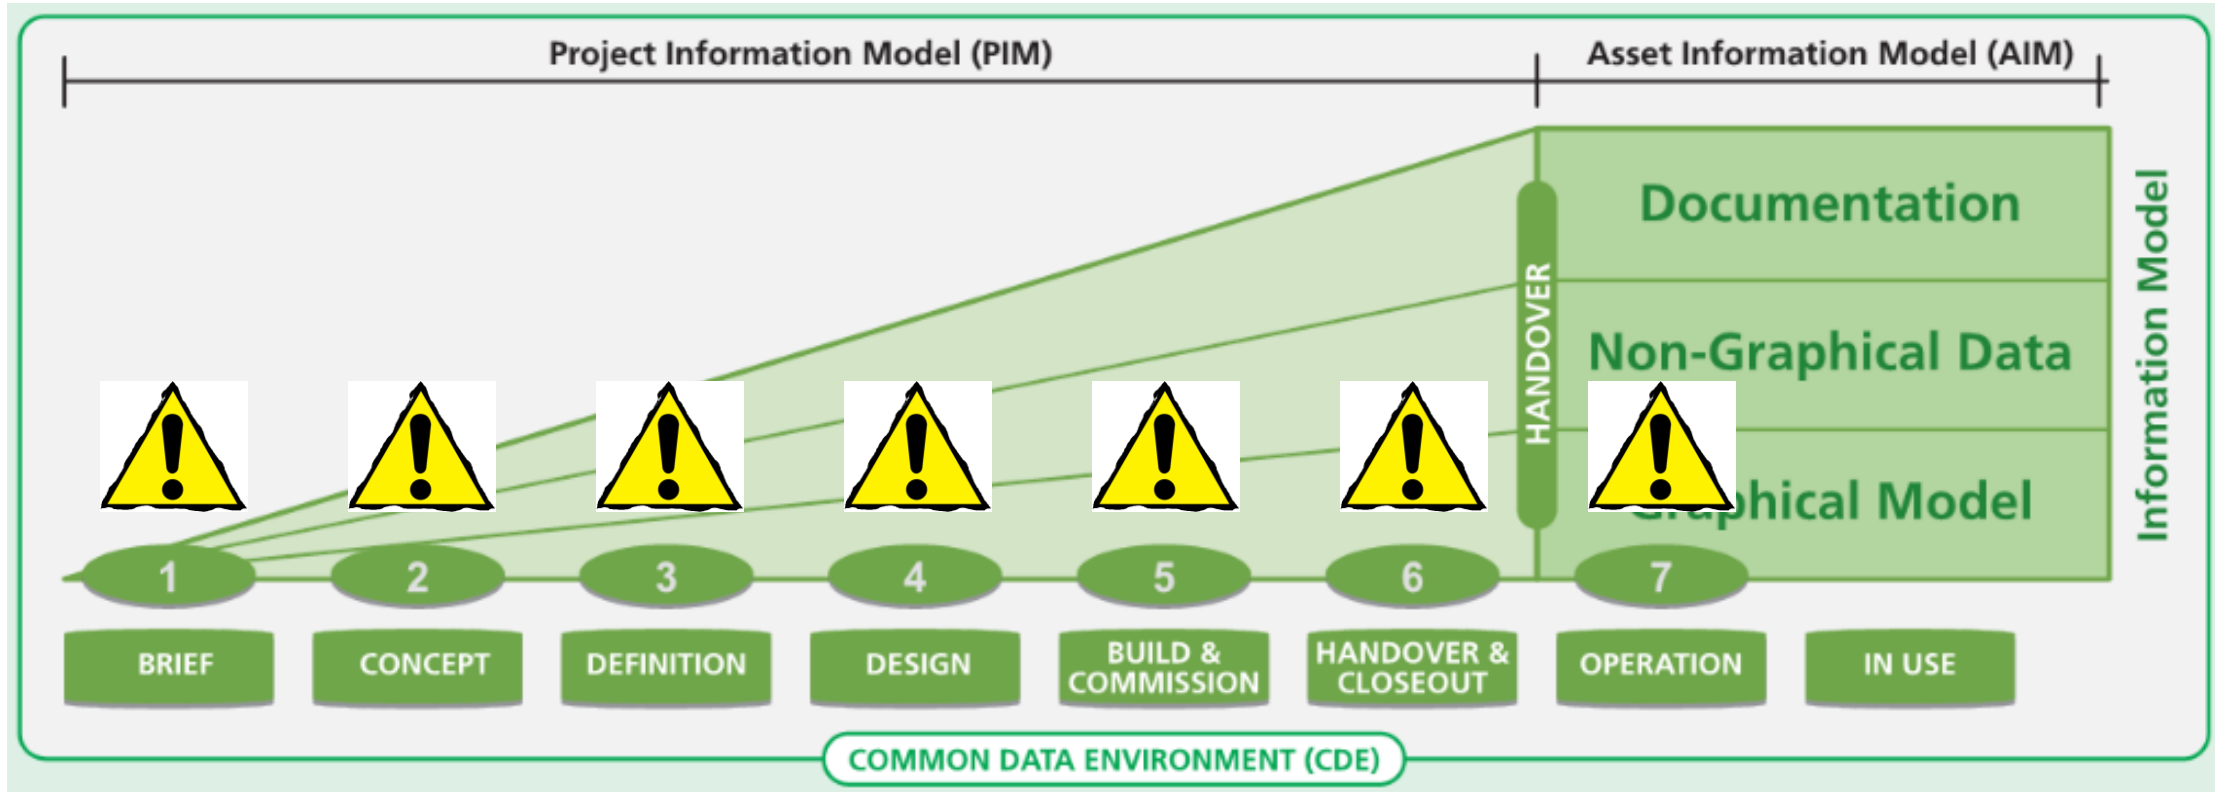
Project Information Model (PIM)

Asset Information Model (AIM)

Documentation

Non-Graphical Data

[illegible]phical Model

HANDOVER

Information Model

1 2 3 4 5 6 7

BRIEF

CONCEPT

DEFINITION

DESIGN

BUILD & COMMISSION

HANDOVER & CLOSEOUT

OPERATION

IN USE

COMMON DATA ENVIRONMENT (CDE)